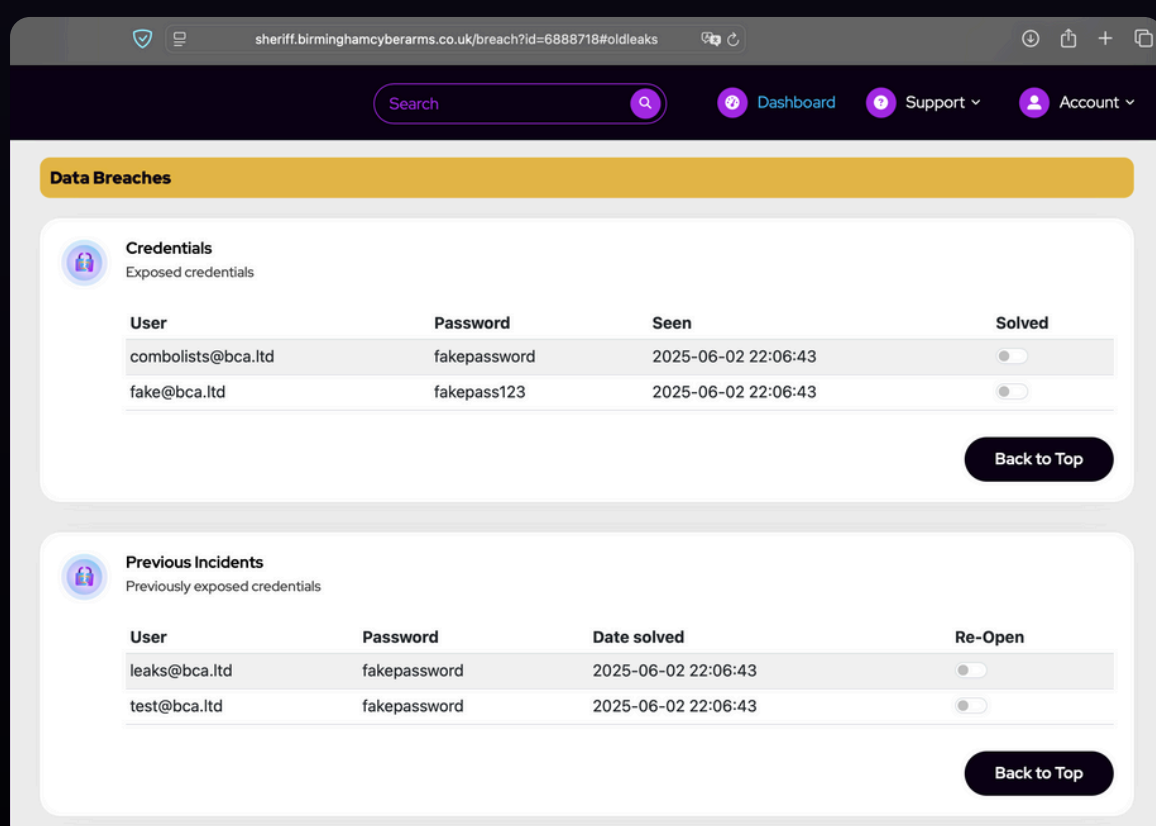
sheriff.birminghamcyberarms.co.uk/breach?id=6888718#oldleaks

Search

Dashboard

Support

Account

Data Breaches

Credentials
Exposed credentials

| User | Password | Seen | Solved |
|---|---|---|---|
| combolists@bca.ltd | fakepassword | 2025-06-02 22:06:43 | |
| fake@bca.ltd | fakepass123 | 2025-06-02 22:06:43 | |

Back to Top

Previous Incidents
Previously exposed credentials

| User | Password | Date solved | Re-Open |
|---|---|---|---|
| leaks@bca.ltd | fakepassword | 2025-06-02 22:06:43 | |
| test@bca.ltd | fakepassword | 2025-06-02 22:06:43 | |

Back to Top